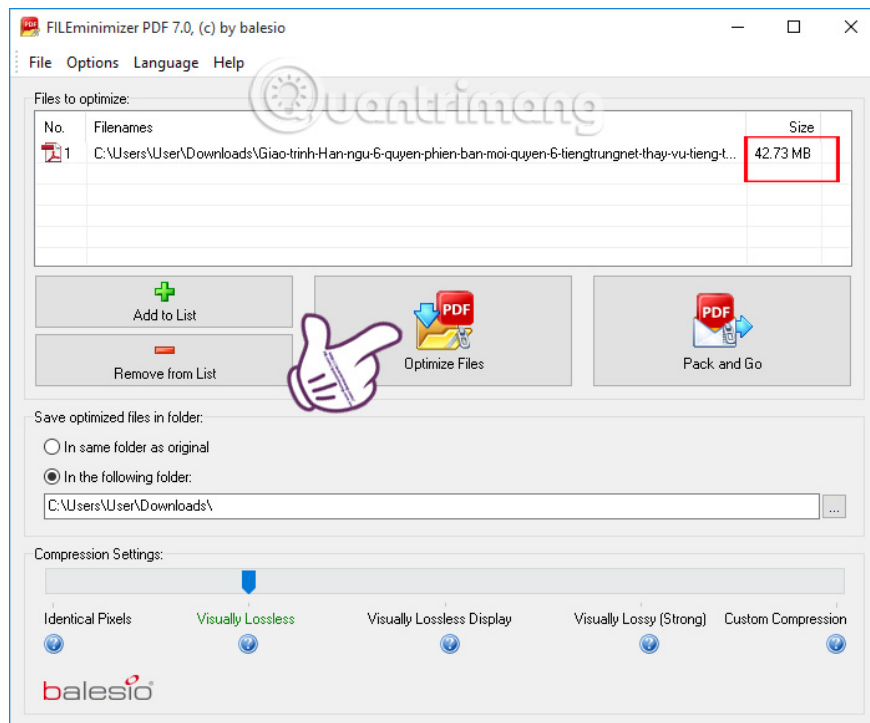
FILEminimizer PDF 7.0, (c) by balesio

File Options Language Help

Quantrimang

Files to optimize:

| No. | Filenames | Size |
|---|---|---|
| 1 | C:\Users\User\Downloads\Giao-trinh-Han-ngu-6-quyen-phien-ban-moi-quyen-6-tiengtrungnet-thay-vu-tieng-t... | 42.73 MB |

Add to List

Remove from List

PDF

Optimize Files

PDF

Pack and Go

Save optimized files in folder:

In same folder as original

In the following folder:

C:\Users\User\Downloads\

...

Compression Settings:

Identical Pixels

Visually Lossless

Visually Lossless Display

Visually Lossy (Strong)

Custom Compression

balesio